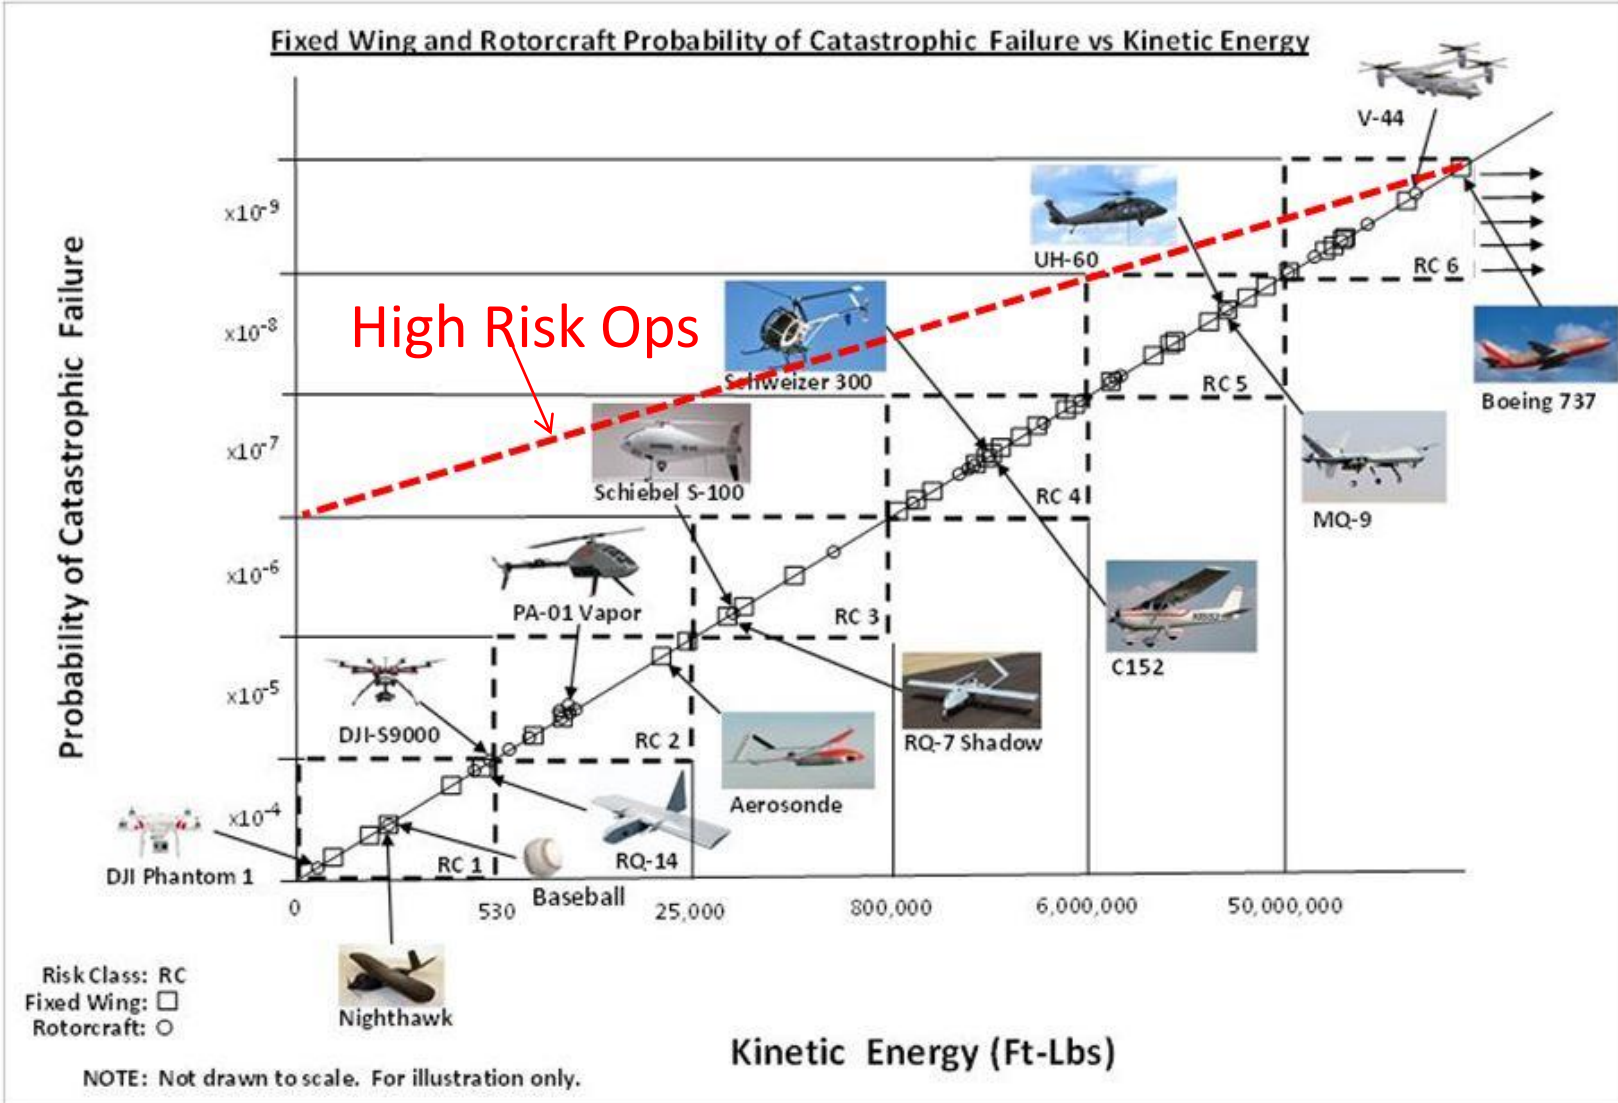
Fixed Wing and Rotorcraft Probability of Catastrophic Failure vs Kinetic Energy

Probability of Catastrophic Failure

$x10^{-9}$
$x10^{-8}$
$x10^{-7}$
$x10^{-6}$
$x10^{-5}$
$x10^{-4}$

High Risk Ops

V-44
UH-60
RC 6
Schweizer 300
RC 5
Boeing 737
Schiebel S-100
RC 4
MQ-9
PA-01 Vapor
RC 3
C152
DJI-S9000
RC 2
RQ-7 Shadow
Aerosonde
DJI Phantom 1
RC 1
RQ-14
Baseball

0
530
25,000
800,000
6,000,000
50,000,000

Risk Class: RC
Fixed Wing: □
Rotorcraft: ○

Nighthawk

Kinetic Energy (Ft-Lbs)

NOTE: Not drawn to scale. For illustration only.